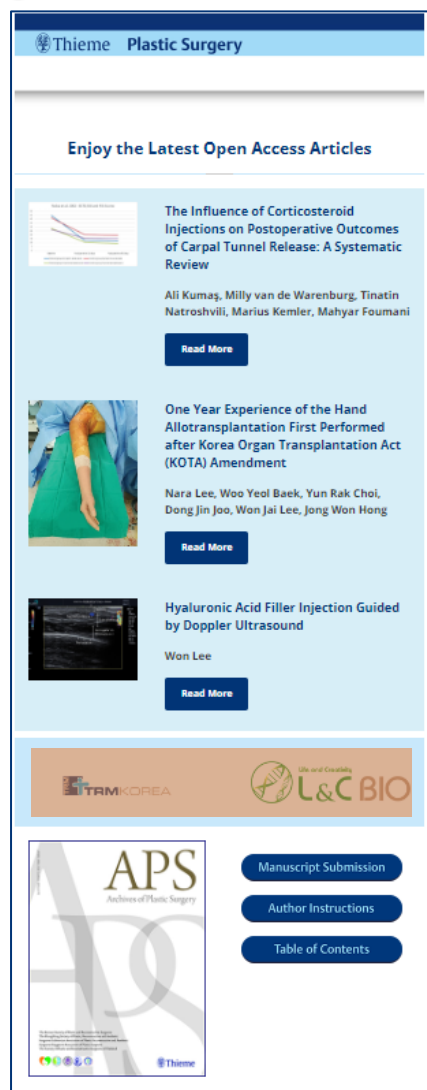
Thieme Plastic Surgery

Enjoy the Latest Open Access Articles

The Influence of Corticosteroid Injections on Postoperative Outcomes of Carpal Tunnel Release: A Systematic Review

Ali Kumaş, Milly van de Warenburg, Tinatin Natroshvili, Marius Kemler, Mahyar Foumani

Read More

One Year Experience of the Hand Allotransplantation First Performed after Korea Organ Transplantation Act (KOTA) Amendment

Nara Lee, Woo Yeol Baek, Yun Rak Choi, Dong Jin Joo, Won Jai Lee, Jong Won Hong

Read More

Hyaluronic Acid Filler Injection Guided by Doppler Ultrasound

Won Lee

Read More

TRMKOREA

Life and Creativity L&C BIO

APS
Archives of Plastic Surgery

Thieme

Manuscript Submission

Author Instructions

Table of Contents